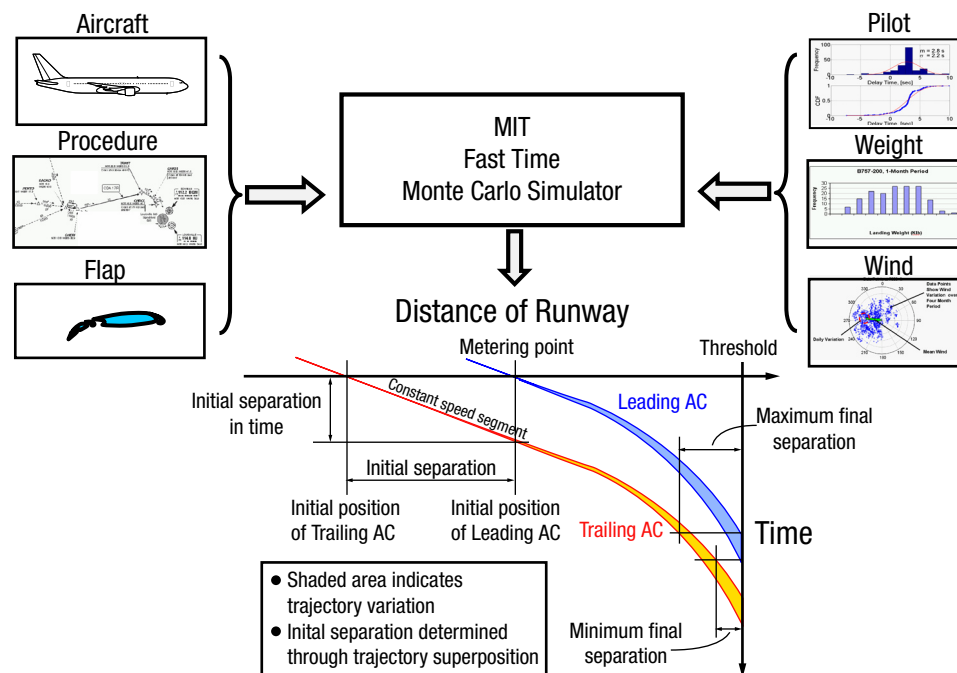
Aircraft

Procedure

Flap

MIT
Fast Time
Monte Carlo Simulator

Pilot

Delay Time, [sec]

Delay Time, [sec]

Weight

B757-200, 1-Month Period

Landing Weight (Klb)

Wind

Distance of Runway

Metering point

Threshold

Constant speed segment

Leading AC

Initial separation in time

Maximum final separation

Initial separation

Initial position of Trailing AC

Initial position of Leading AC

Trailing AC

Time

• Shaded area indicates trajectory variation
• Inital separation determined through trajectory superposition

Minimum final separation